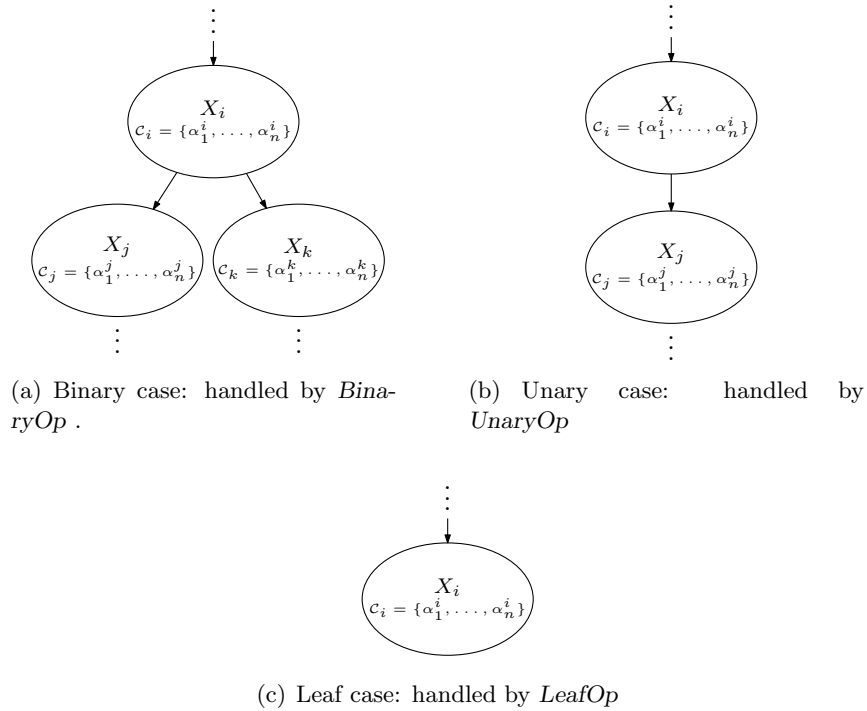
$\vdots$

$X_i$
$\mathcal{C}_i = \{\alpha_1^i, \ldots, \alpha_n^i\}$

$X_j$
$\mathcal{C}_j = \{\alpha_1^j, \ldots, \alpha_n^j\}$

$X_k$
$\mathcal{C}_k = \{\alpha_1^k, \ldots, \alpha_n^k\}$

$\vdots$ $\vdots$

(a) Binary case: handled by *BinaryOp* .

$\vdots$

$X_i$
$\mathcal{C}_i = \{\alpha_1^i, \ldots, \alpha_n^i\}$

$X_j$
$\mathcal{C}_j = \{\alpha_1^j, \ldots, \alpha_n^j\}$

$\vdots$

(b) Unary case: handled by *UnaryOp*

$\vdots$

$X_i$
$\mathcal{C}_i = \{\alpha_1^i, \ldots, \alpha_n^i\}$

(c) Leaf case: handled by *LeafOp*